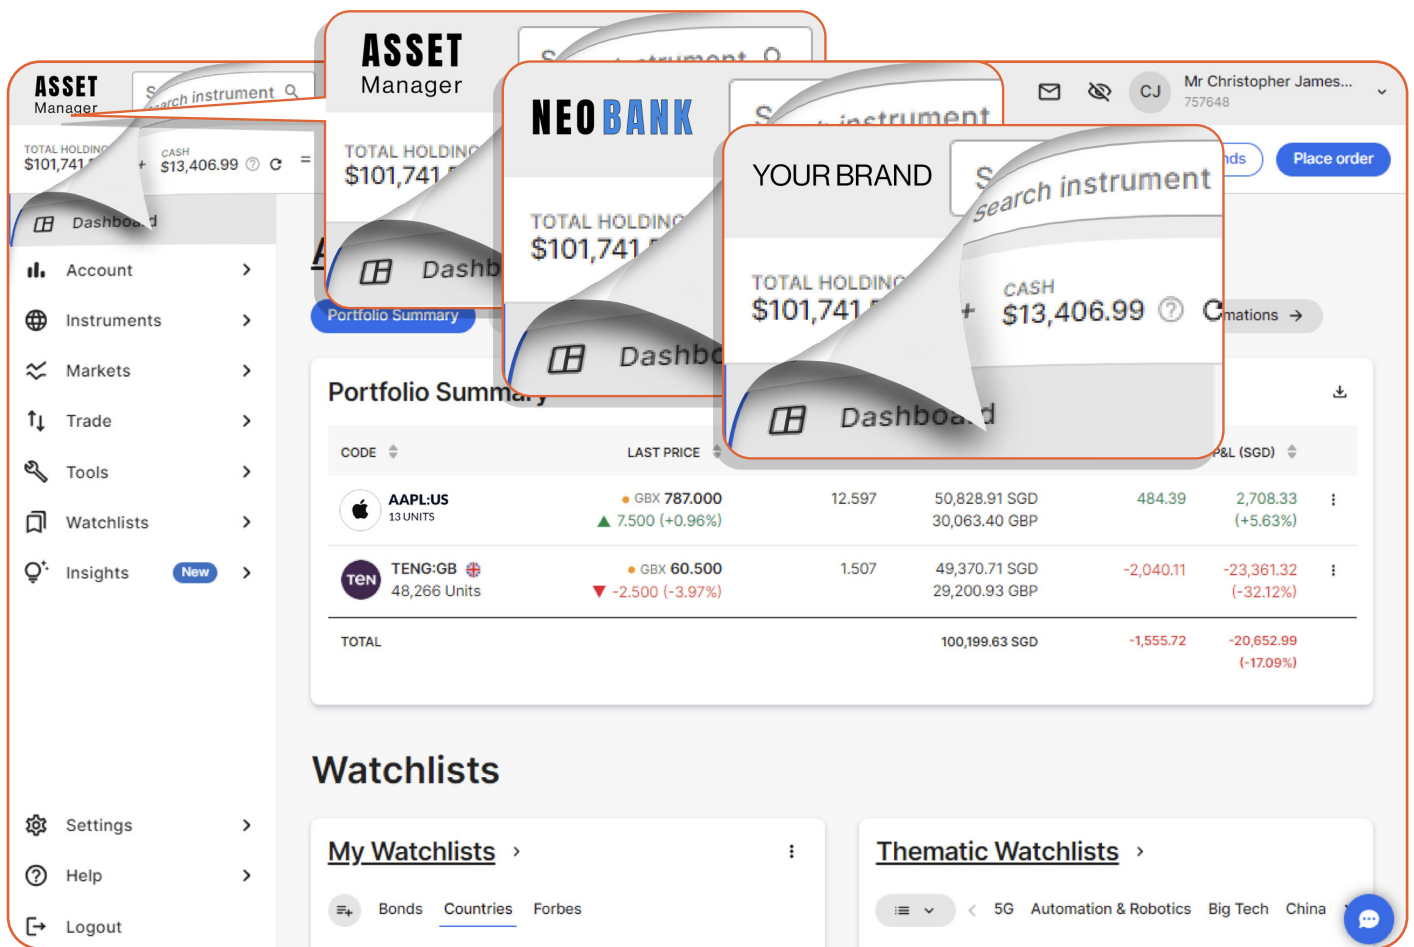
ASSET Manager

Search instrument

TOTAL HOLDING $101,741

CASH $13,406.99

Dashboard

ASSET Manager

Search instrument

TOTAL HOLDING $101,741

Dashb

NEO BANK

Search instrument

TOTAL HOLDING $101,741

Dashbo

YOUR BRAND

Search instrument

TOTAL HOLDING $101,741

CASH $13,406.99

Dashboard

Mr Christopher James...
757648

CJ

nds

Place order

Account

Instruments

Markets

Trade

Tools

Watchlists

Insights New

Portfolio Summary

mations →

Portfolio Summary

| CODE | LAST PRICE | | | P&L (SGD) | |
|---|---|---|---|---|---|
| AAPL:US 13 UNITS | GBX 787.000 ▲ 7.500 (+0.96%) | 12.597 | 50,828.91 SGD 30,063.40 GBP | 484.39 | 2,708.33 (+5.63%) |
| TENG:GB 48,266 Units | GBX 60.500 ▼ -2.500 (-3.97%) | 1.507 | 49,370.71 SGD 29,200.93 GBP | -2,040.11 | -23,361.32 (-32.12%) |
| TOTAL | | | 100,199.63 SGD | -1,555.72 | -20,652.99 (-17.09%) |

Watchlists

My Watchlists

Bonds Countries Forbes

Thematic Watchlists

5G Automation & Robotics Big Tech China

Settings

Help

Logout